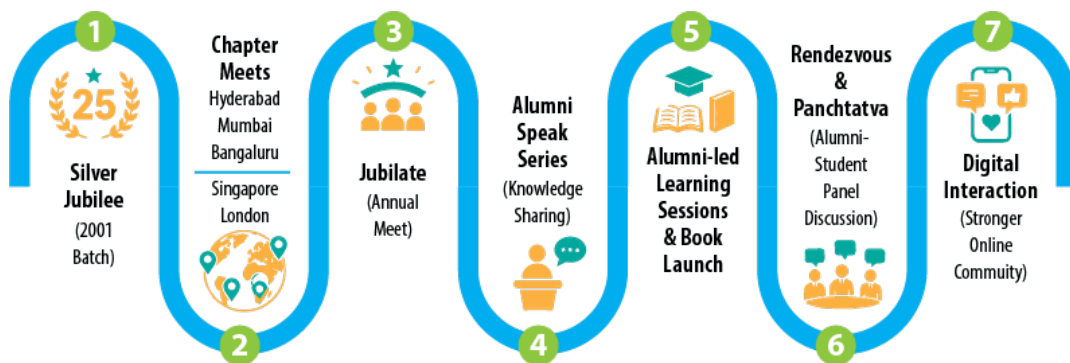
1
25
Silver Jubilee
(2001 Batch)

2
Chapter Meets
Hyderabad
Mumbai
Bangaluru
Singapore
London

3
Jubilate
(Annual Meet)

4
Alumni Speak Series
(Knowledge Sharing)

5
Alumni-led Learning Sessions & Book Launch

6
Rendezvous & Panchtatva
(Alumni-Student Panel Discussion)

7
Digital Interaction
(Stronger Online Commuity)